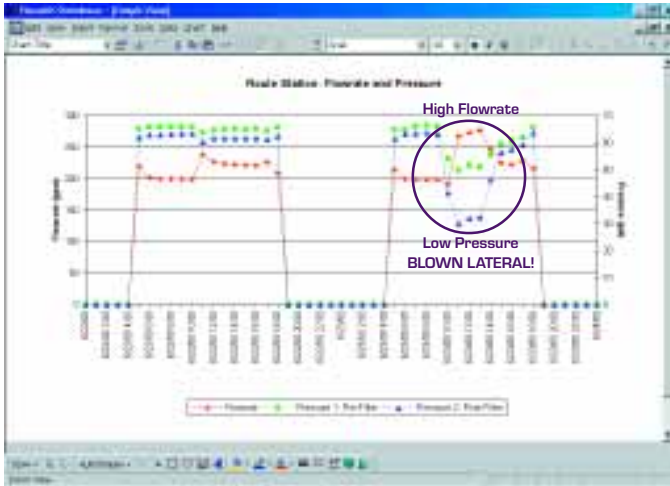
Route Station - Flowrate and Pressure

High Flowrate

Low Pressure
BLOWN LATERAL!

300
250
200
150
100
50
0

Flowrate (gpm)

Pressure (psi)

60
50
40
30
20
10
0

Flowrate
Pressure 1 - Pre Filter
Pressure 2 - Post Filter